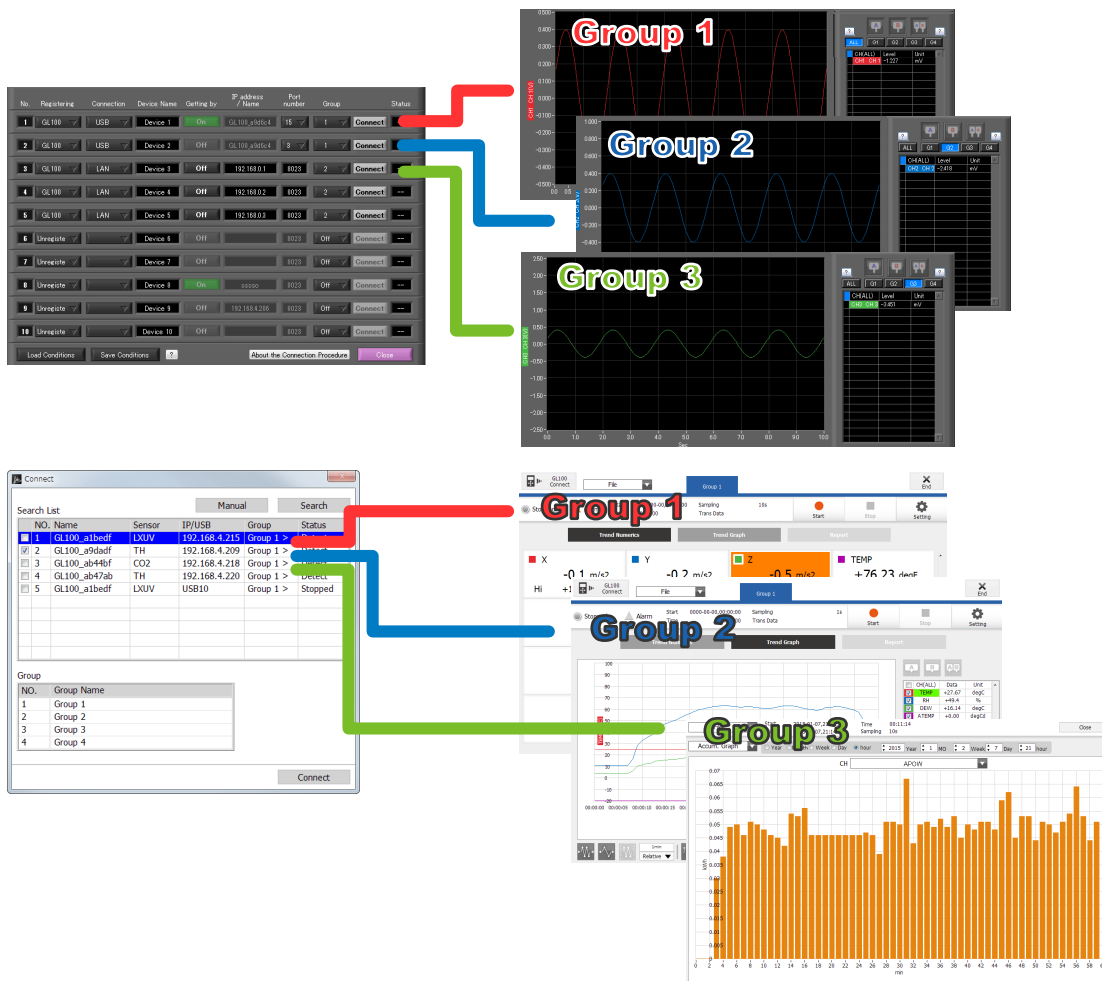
| No. | Registering | Connection | Device Name | Getting by | IP address / Name | Port number | Group | | Status |
|---|---|---|---|---|---|---|---|---|---|
| 1 | GL100 | USB | Device 1 | On | GL100_a9d6c4 | 15 | 1 | Connect | |
| 2 | GL100 | USB | Device 2 | Off | GL100_a9d6c4 | 3 | 1 | Connect | |
| 3 | GL100 | LAN | Device 3 | Off | 192.168.0.1 | 8023 | 2 | Connect | |
| 4 | GL100 | LAN | Device 4 | Off | 192.168.0.2 | 8023 | 2 | Connect | --- |
| 5 | GL100 | LAN | Device 5 | Off | 192.168.0.3 | 8023 | 2 | Connect | --- |
| 6 | Unregiste | | Device 6 | Off | | 8023 | Off | Connect | --- |
| 7 | Unregiste | | Device 7 | Off | | 8023 | Off | Connect | --- |
| 8 | Unregiste | | Device 8 | On | sssss | 8023 | Off | Connect | --- |
| 9 | Unregiste | | Device 9 | Off | 192.168.4.205 | 8023 | Off | Connect | --- |
| 10 | Unregiste | | Device 10 | Off | | 8023 | Off | Connect | --- |

Load Conditions Save Conditions ? About the Connection Procedure Close

Group 1
0.400 0.300 0.200 0.100 0.000 -0.100 -0.200 -0.300 -0.400 -0.500
ALL G1 G2 G3 G4
CH(ALL) Level Unit
CH1 CH 1 -1.227 mV

Group 2
0.400 0.200 0.000 -0.200 -0.400
ALL G1 G2 G3 G4
CH(ALL) Level Unit
CH2 CH 1 -2.418 mV

Group 3
2.50 2.00 1.50 1.00 0.50 0.00 -0.50 -1.00 -1.50 -2.00 -2.50
0.0 1.0 2.0 3.0 4.0 5.0 6.0 7.0 8.0 9.0 10.0
Sec
ALL G1 G2 G3 G4
CH(ALL) Level Unit
CH3 CH 1 -3.451 mV

Connect
Manual Search
Search List

| NO. | Name | Sensor | IP/USB | Group | Status |
|---|---|---|---|---|---|
| 1 | GL100_a1bedf | LXUV | 192.168.4.215 | Group 1 > | Detect |
| 2 | GL100_a9dadf | TH | 192.168.4.209 | Group 1 > | Detect |
| 3 | GL100_ab44bf | CO2 | 192.168.4.218 | Group 1 > | Detect |
| 4 | GL100_ab47ab | TH | 192.168.4.220 | Group 1 > | Detect |
| 5 | GL100_a1bedf | LXUV | USB10 | Group 1 > | Stopped |

Group

| NO. | Group Name |
|---|---|
| 1 | Group 1 |
| 2 | Group 2 |
| 3 | Group 3 |
| 4 | Group 4 |

Connect

GL100 Connect File Group 1 End
Group 1
Sampling 10s Trans Data Start Stop Setting
Trend Numerics Trend Graph Report
X -0.1 m/s² Y -0.2 m/s² Z -0.5 m/s² TEMP +76.23 degF
Hi +1

GL100 Connect File Group 1 End
Stop Alarm Start 0000-00-00 00:00:00 Sampling 1s Trans Data Start Stop Setting
Group 2
Trend Graph Report
100 90 80 70 60 50 40 30 20 10 0 -10 -20
00:00:00 00:00:05 00:00:10 00:00:15
CH(ALL) Data Unit
TEMP +27.67 degC
RH +49.4 %
DEW +16.14 degC
ATEMP +0.00 degCd
Time 00:11:14 Sampling 10s
1min Relative

Group 3
Close
Accum. Graph Year Month Week Day Hour 2015 Year 1 MO 2 Week 7 Day 21 Hour
CH APOW
0.07 0.065 0.06 0.055 0.05 0.045 0.04 0.035 0.03 0.025 0.02 0.015 0.01 0.005 0
kWh
0 2 4 6 8 10 12 14 16 18 20 22 24 26 28 30 32 34 36 38 40 42 44 46 48 50 52 54 56 58
min